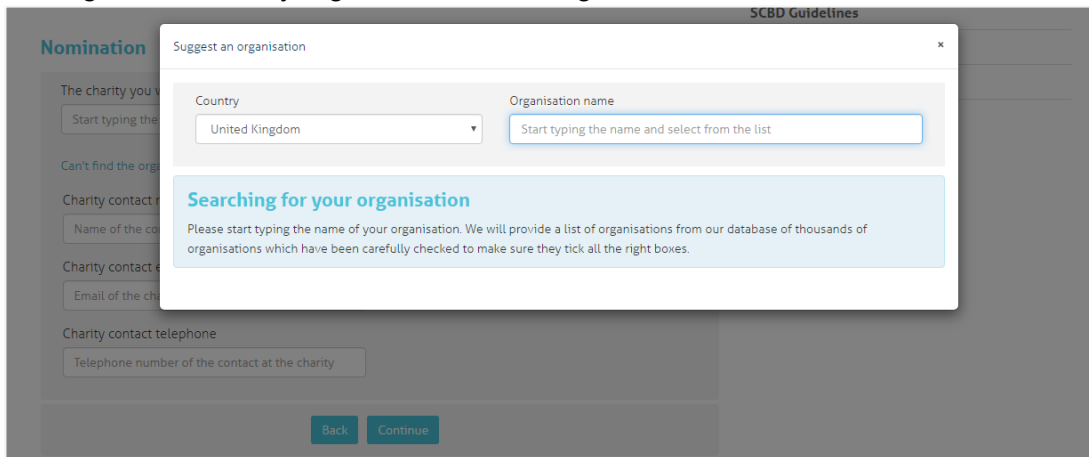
SCBD Guidelines

Nomination

The charity you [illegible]

Start typing the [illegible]

Can't find the orga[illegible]

Charity contact n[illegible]

Name of the co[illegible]

Charity contact e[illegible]

Email of the ch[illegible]

Charity contact telephone

Telephone number of the contact at the charity

Back Continue

Suggest an organisation ×

Country

United Kingdom

Organisation name

Start typing the name and select from the list

Searching for your organisation

Please start typing the name of your organisation. We will provide a list of organisations from our database of thousands of organisations which have been carefully checked to make sure they tick all the right boxes.